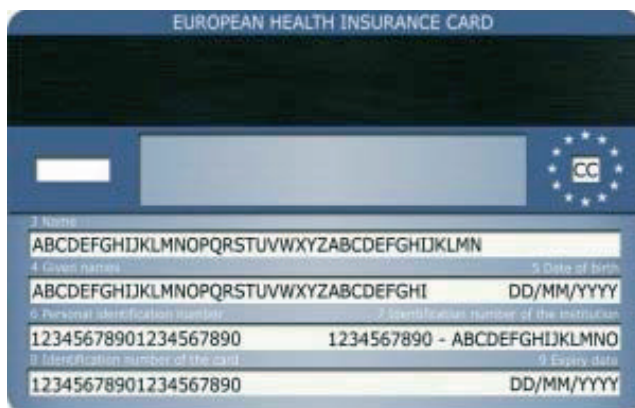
EUROPEAN HEALTH INSURANCE CARD

CC

3 Name

ABCDEFGHIJKLMNOPQRSTUVWXYZABCDEFGHIJKLMN

4 Given names

5 Date of birth

ABCDEFGHIJKLMNOPQRSTUVWXYZABCDEFGHI

DD/MM/YYYY

6 Personal identification number

7 Identification number of the institution

12345678901234567890

1234567890 - ABCDEFGHIJKLMNO

8 Identification number of the card

9 Expiry date

12345678901234567890

DD/MM/YYYY